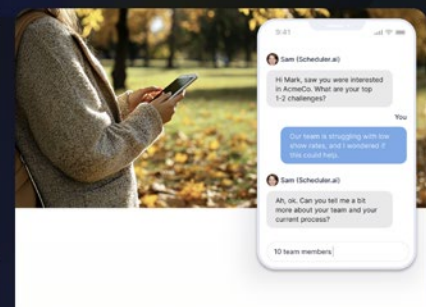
9:41

Sam (Scheduler.ai)

Hi Mark, saw you were interested in AcmeCo. What are your top 1-2 challenges?

You

Our team is struggling with low show rates, and I wondered if this could help.

Sam (Scheduler.ai)

Ah, ok. Can you tell me a bit more about your team and your current process?

10 team members